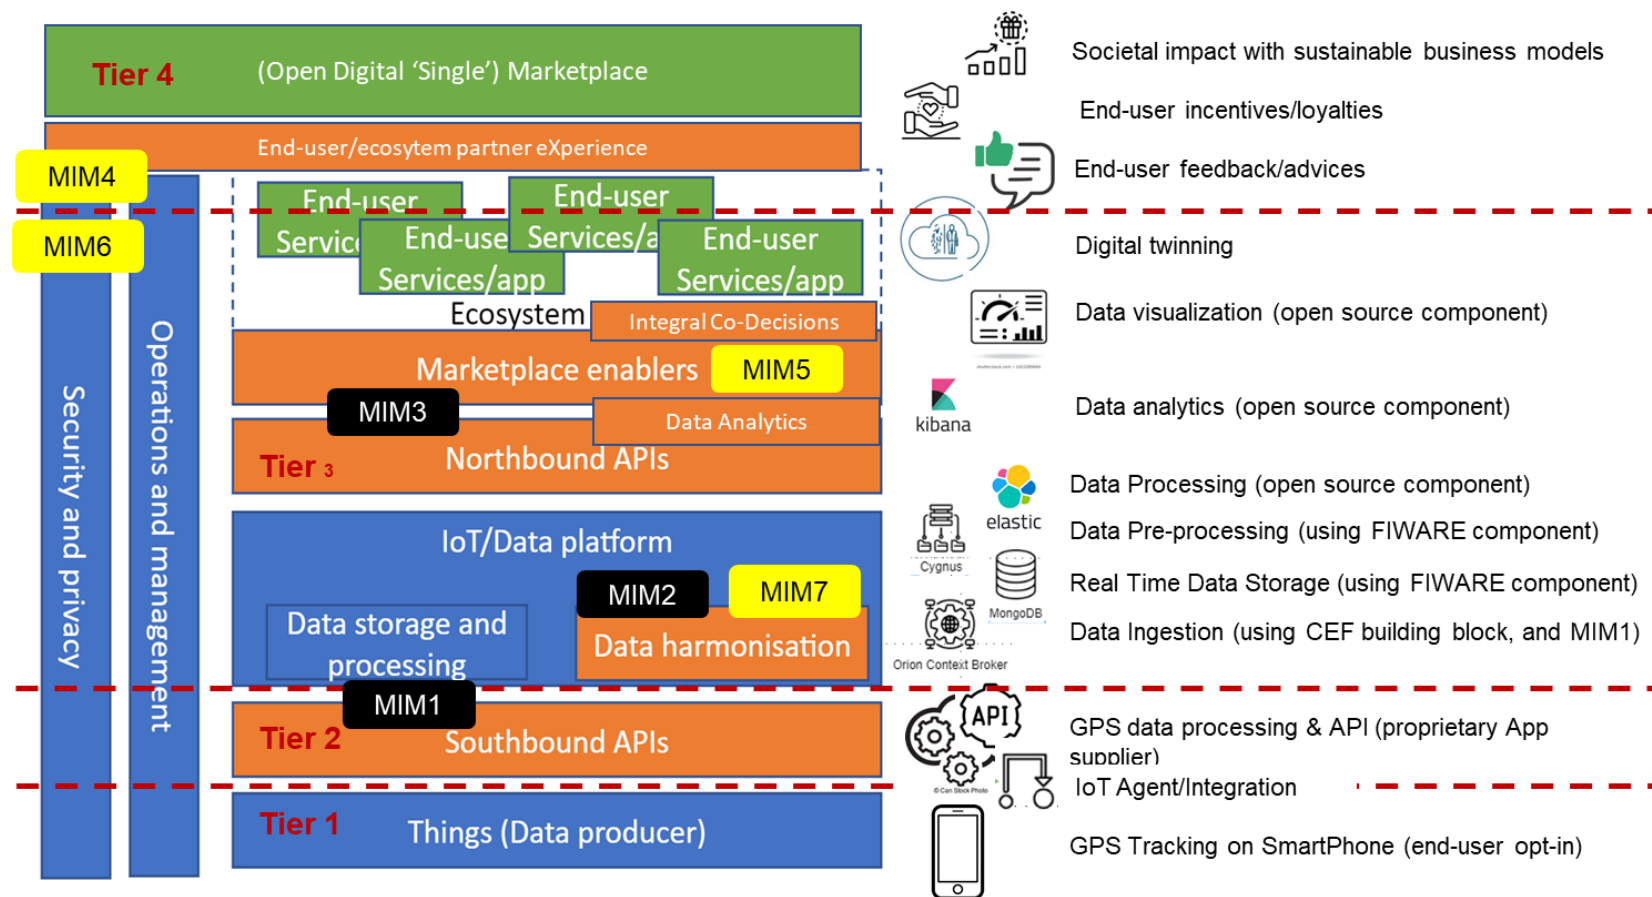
Tier 4 (Open Digital 'Single') Marketplace

End-user/ecosytem partner eXperience

MIM4

MIM6

End-user Servic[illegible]

End-user Services/a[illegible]

End-use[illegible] Services/app

End-user Services/app

Ecosystem

Integral Co-Decisions

Marketplace enablers

MIM5

MIM3

Data Analytics

Tier 3 Northbound APIs

IoT/Data platform

MIM2

MIM7

Data storage and processing

Data harmonisation

MIM1

Tier 2 Southbound APIs

Tier 1 Things (Data producer)

Security and privacy

Operations and management

Societal impact with sustainable business models

End-user incentives/loyalties

End-user feedback/advices

Digital twinning

Data visualization (open source component)

kibana

Data analytics (open source component)

elastic

Data Processing (open source component)

Cygnus

Data Pre-processing (using FIWARE component)

MongoDB

Real Time Data Storage (using FIWARE component)

Orion Context Broker

Data Ingestion (using CEF building block, and MIM1)

API

GPS data processing & API (proprietary App supplier)

IoT Agent/Integration

GPS Tracking on SmartPhone (end-user opt-in)